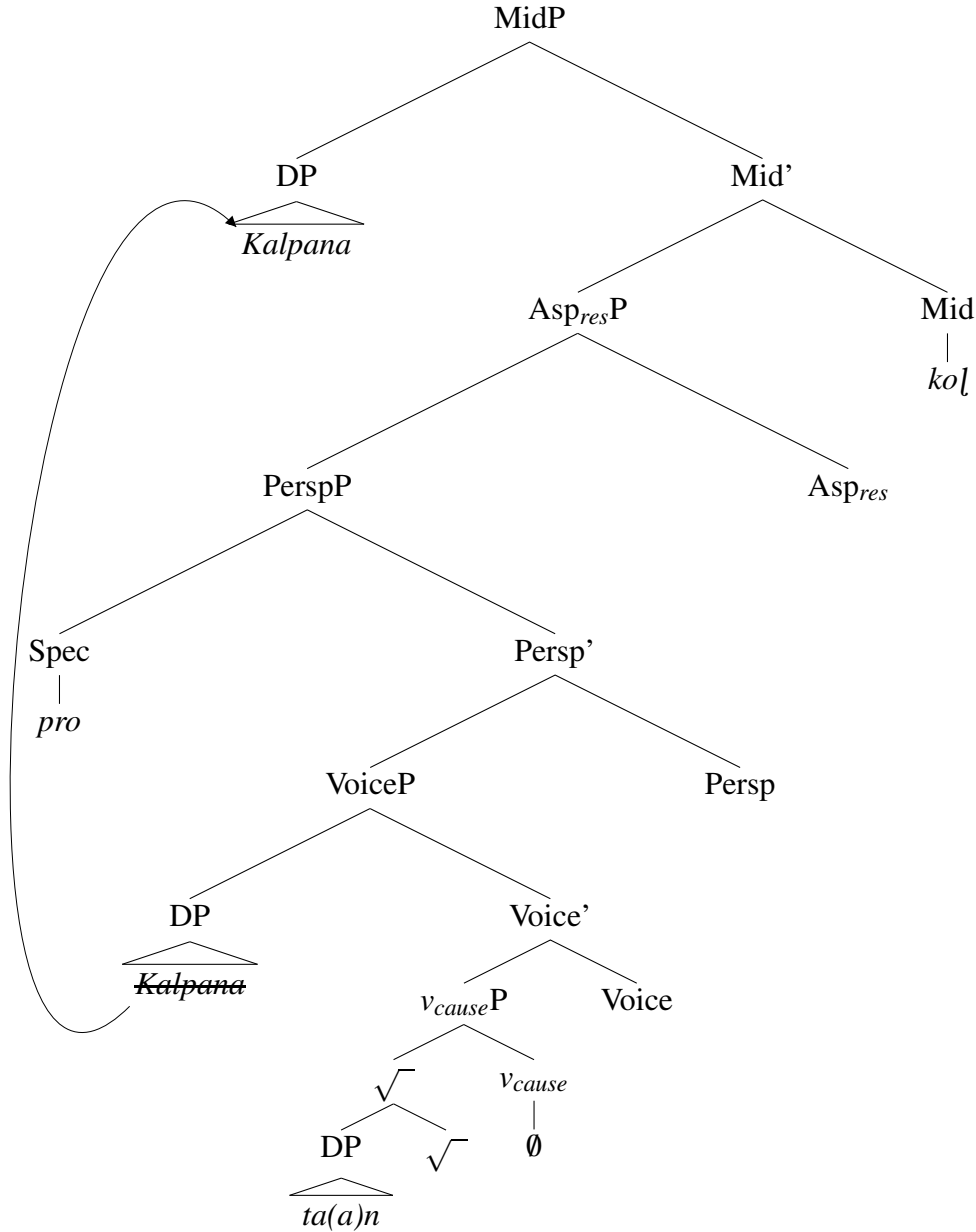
MidP

DP

*Kalpana*

Mid'

$Asp_{res}P$

Mid

*koḷ*

PerspP

$Asp_{res}$

Spec

*pro*

Persp'

VoiceP

Persp

DP

~~*Kalpana*~~

Voice'

$v_{cause}P$

Voice

$\sqrt{}$

$v_{cause}$

$\emptyset$

DP

$\sqrt{}$

*ta(a)n*